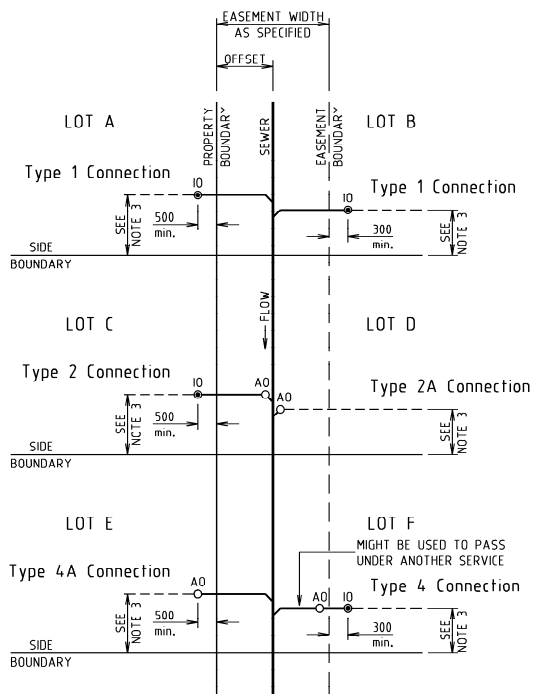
EASEMENT WIDTH
AS SPECIFIED

OFFSET

PROPERTY BOUNDARY

SEWER

EASEMENT BOUNDARY

LOT A

LOT B

Type 1 Connection

IO

Type 1 Connection

IO

SEE NOTE 3

500
min.

300
min.

SEE NOTE 3

SIDE
BOUNDARY

FLOW

LOT C

LOT D

Type 2 Connection

IO

AO

AO

Type 2A Connection

SEE NOTE 3

500
min.

SEE NOTE 3

SIDE
BOUNDARY

LOT E

LOT F

MIGHT BE USED TO PASS
UNDER ANOTHER SERVICE

Type 4A Connection

AO

AO

IO

Type 4 Connection

SEE NOTE 3

500
min.

300
min.

SEE NOTE 3

SIDE
BOUNDARY